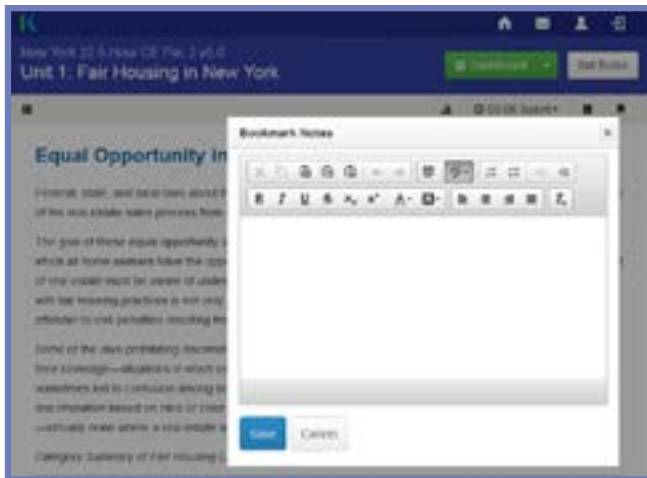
New York 22.5 Hour CE Part 2 v5.0

Unit 1: Fair Housing in New York

Dashboard

Exit Room

00:00 Submit

Equal Opportunity in

Federal, state, and local laws about fair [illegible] of the real estate sales process from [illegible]

The goal of these equal opportunity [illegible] which all home seekers have the opp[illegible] of real estate must be aware of under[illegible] with fair housing practices is not only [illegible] offender to civil penalties resulting fro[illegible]

Some of the laws prohibiting discrimi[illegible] their knowledge—situations in which ot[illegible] salesmen led to confusion among lic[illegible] discrimination based on race or color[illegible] —actually make where a real estate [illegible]

Category Summary of Fair Housing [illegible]

Bookmark Notes

×

Save

Cancel